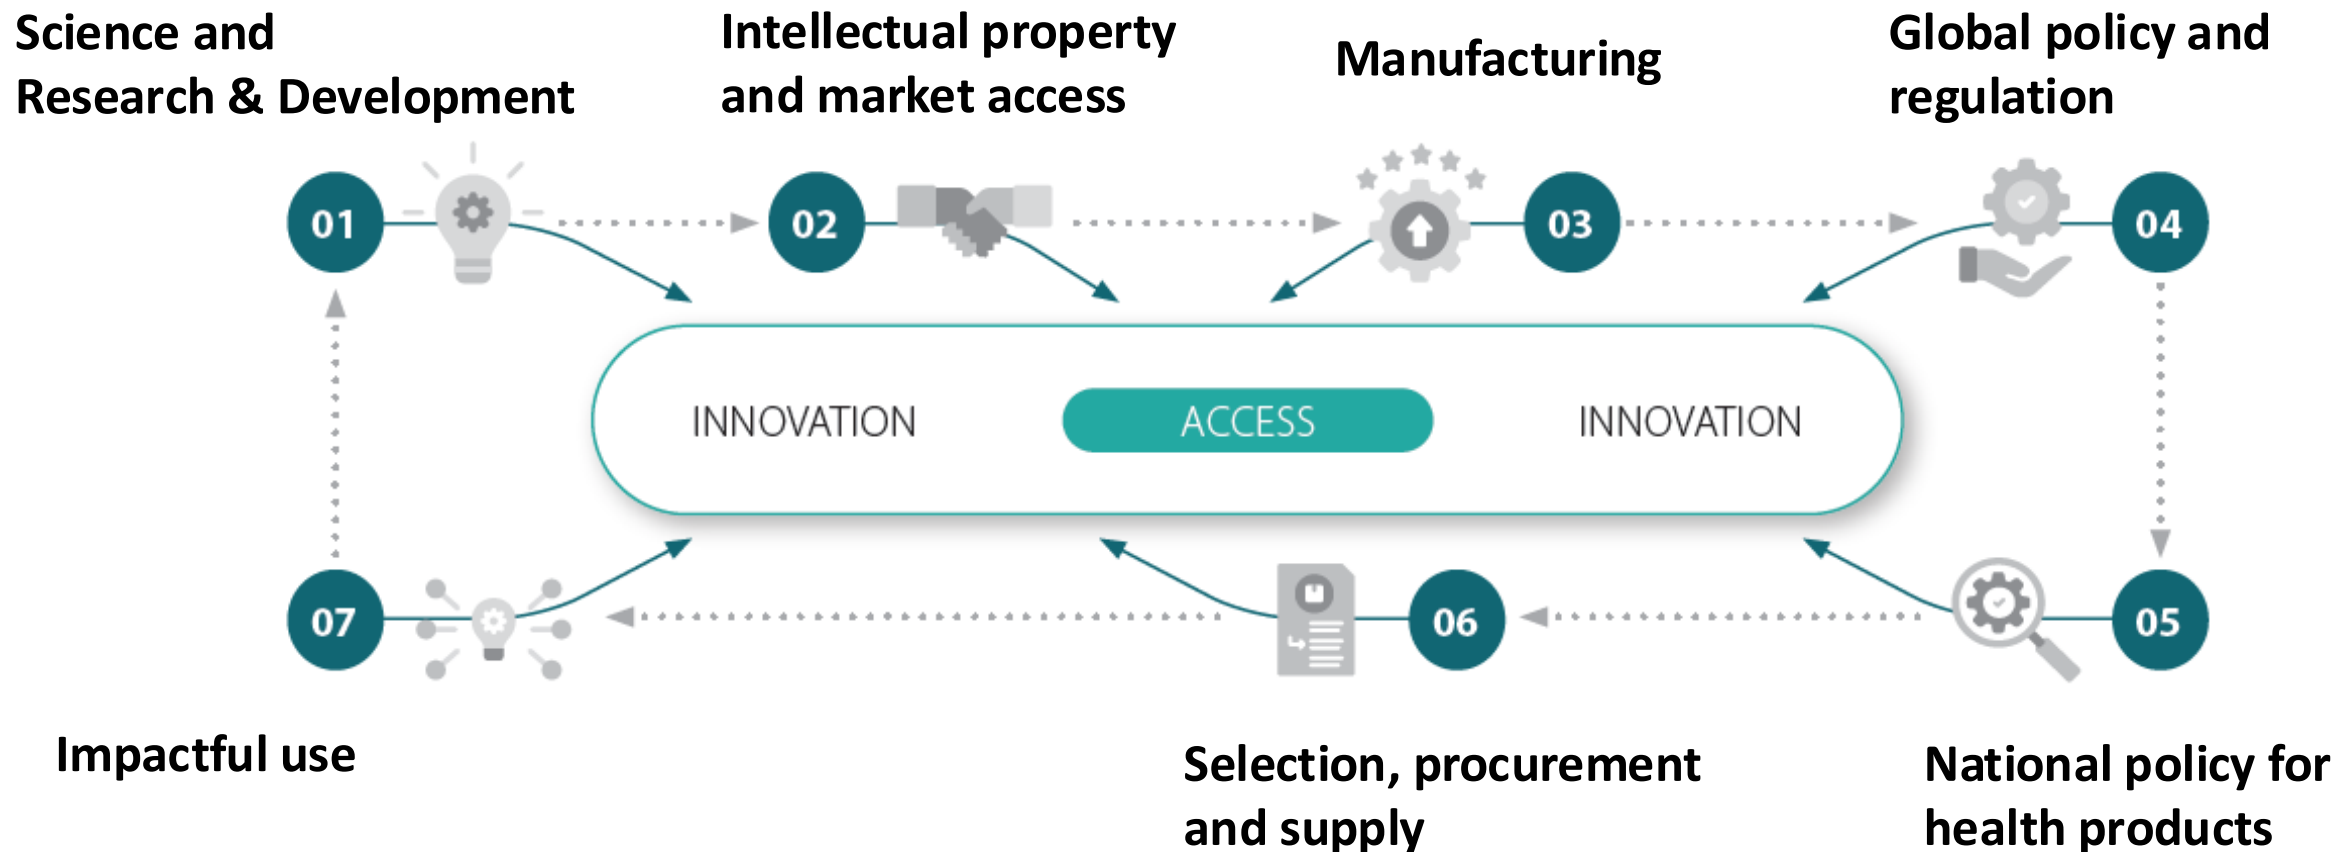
Science and Research & Development

Intellectual property and market access

Manufacturing

Global policy and regulation

01

02

03

04

INNOVATION

ACCESS

INNOVATION

07

06

05

Impactful use

Selection, procurement and supply

National policy for health products